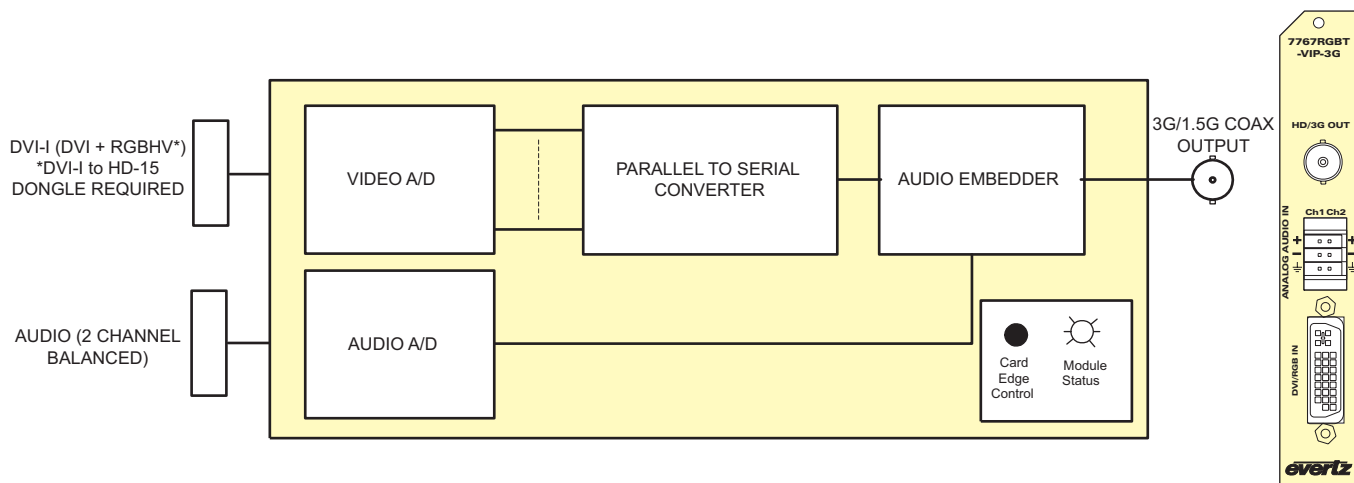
DVI-I (DVI + RGBHV*)
*DVI-I to HD-15
DONGLE REQUIRED

AUDIO (2 CHANNEL
BALANCED)

VIDEO A/D

PARALLEL TO SERIAL
CONVERTER

AUDIO EMBEDDER

3G/1.5G COAX
OUTPUT

AUDIO A/D

Card
Edge
Control

Module
Status

7767RGBT
-VIP-3G

HD/3G OUT

ANALOG AUDIO IN

Ch1 Ch2

+
−
⏚

DVI/RGB IN

evertz